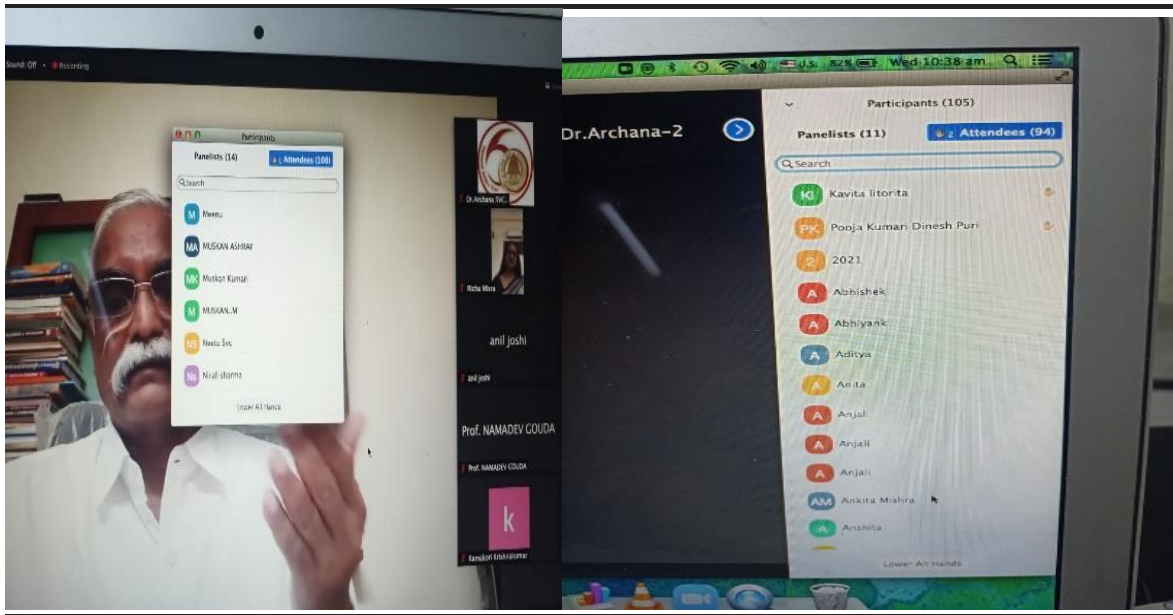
Sound: Off • Recording

Participants

Panelists (14)
Attendees (108)

Search

M Meenu
MA MUSKAN ASHRAF
MK Muskan Kumari
M MUSKAN..M
NS Neetu Svc
NS Nirali sharma

Lower All Hands

Dr.Archana SVC

Richa Misra

anil joshi

anil joshi

Prof. NAMADEV GOUDA

Prof. NAMADEV GOUDA

k

Kamakoti Krishnakumar

U.S. 82% Wed 10:38 am

Dr.Archana-2

Participants (105)

Panelists (11)
2 Attendees (94)

Search

KI Kavita litorita
PK Pooja Kumari Dinesh Puri
2 2021
A Abhishek
A Abhiyank
A Aditya
A Anita
A Anjali
A Anjali
A Anjali
AM Ankita Mishra
A Anshita

Lower All Hands